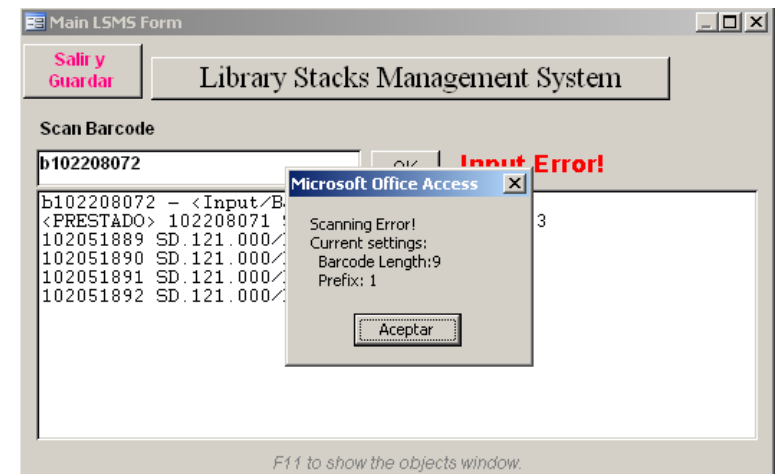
Main LSMS Form

Salir y Guardar

Library Stacks Management System

Scan Barcode

b102208072

OK

Input Error!

b102208072 – <Input/B
<PRESTADO> 102208071 S
102051889 SD.121.000/
102051890 SD.121.000/
102051891 SD.121.000/
102051892 SD.121.000/

3

Microsoft Office Access

Scanning Error!
Current settings:
Barcode Length:9
Prefix: 1

Aceptar

F11 to show the objects window.